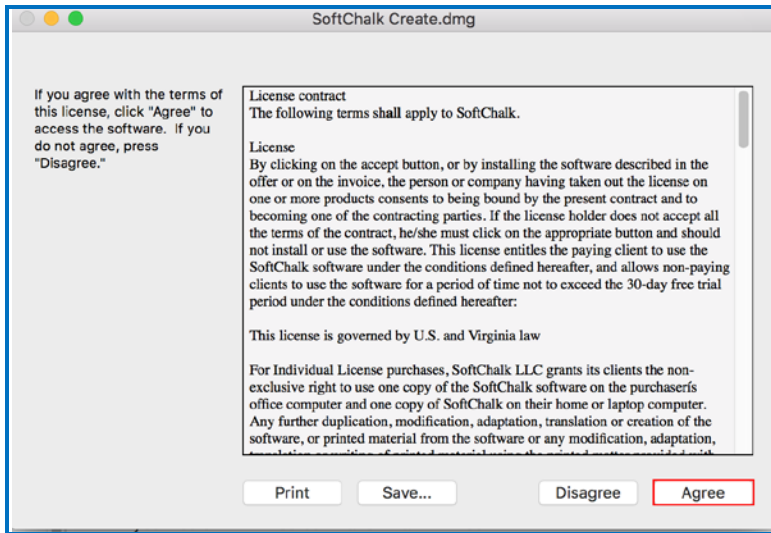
SoftChalk Create.dmg

If you agree with the terms of this license, click "Agree" to access the software. If you do not agree, press "Disagree."

License contract
The following terms shall apply to SoftChalk.

License
By clicking on the accept button, or by installing the software described in the offer or on the invoice, the person or company having taken out the license on one or more products consents to being bound by the present contract and to becoming one of the contracting parties. If the license holder does not accept all the terms of the contract, he/she must click on the appropriate button and should not install or use the software. This license entitles the paying client to use the SoftChalk software under the conditions defined hereafter, and allows non-paying clients to use the software for a period of time not to exceed the 30-day free trial period under the conditions defined hereafter:

This license is governed by U.S. and Virginia law

For Individual License purchases, SoftChalk LLC grants its clients the non-exclusive right to use one copy of the SoftChalk software on the purchaserís office computer and one copy of SoftChalk on their home or laptop computer. Any further duplication, modification, adaptation, translation or creation of the software, or printed material from the software or any modification, adaptation, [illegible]

Print
Save...
Disagree
Agree